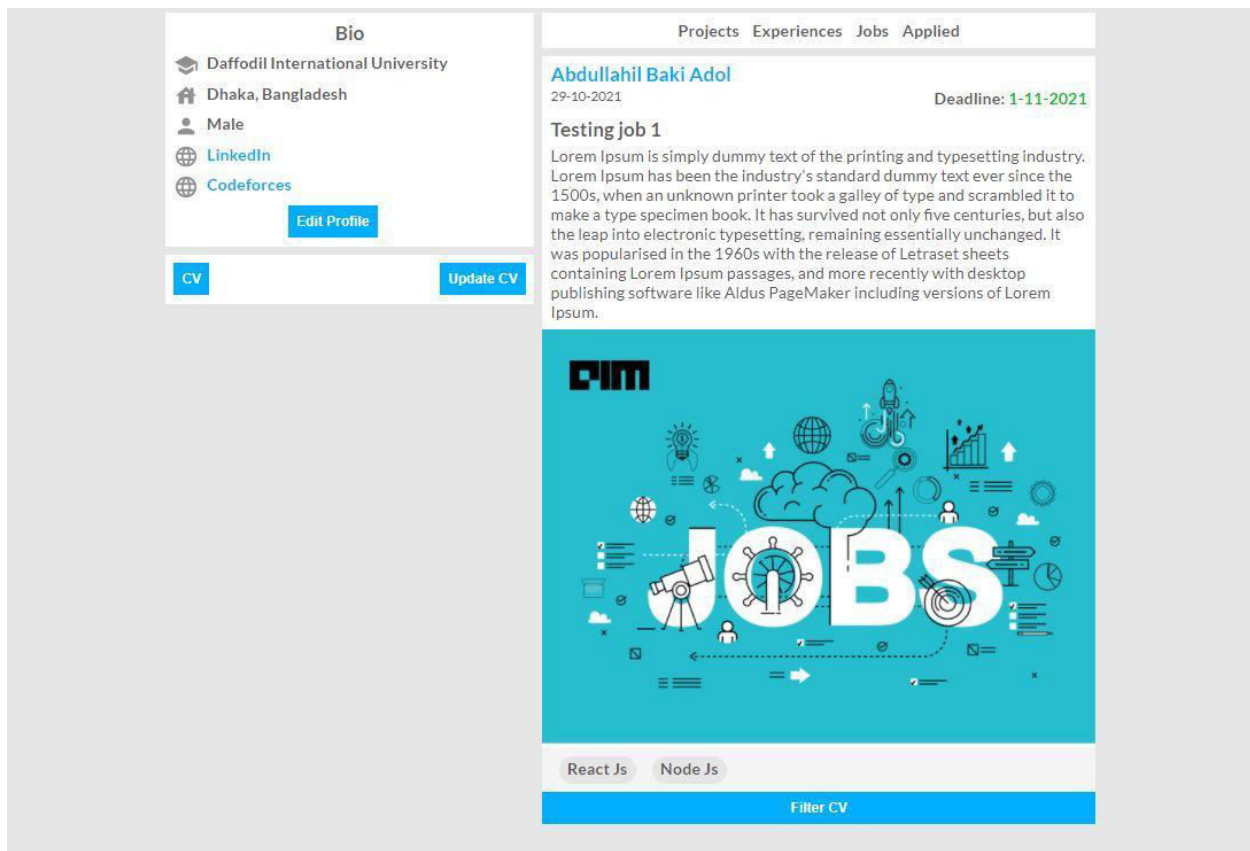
Bio

Daffodil International University

Dhaka, Bangladesh

Male

LinkedIn

Codeforces

Edit Profile

CV

Update CV

Projects Experiences Jobs Applied

Abdullahil Baki Adol

29-10-2021

Deadline: 1-11-2021

Testing job 1

Lorem Ipsum is simply dummy text of the printing and typesetting industry. Lorem Ipsum has been the industry's standard dummy text ever since the 1500s, when an unknown printer took a galley of type and scrambled it to make a type specimen book. It has survived not only five centuries, but also the leap into electronic typesetting, remaining essentially unchanged. It was popularised in the 1960s with the release of Letraset sheets containing Lorem Ipsum passages, and more recently with desktop publishing software like Aldus PageMaker including versions of Lorem Ipsum.

AIM

JOBS

React Js

Node Js

Filter CV